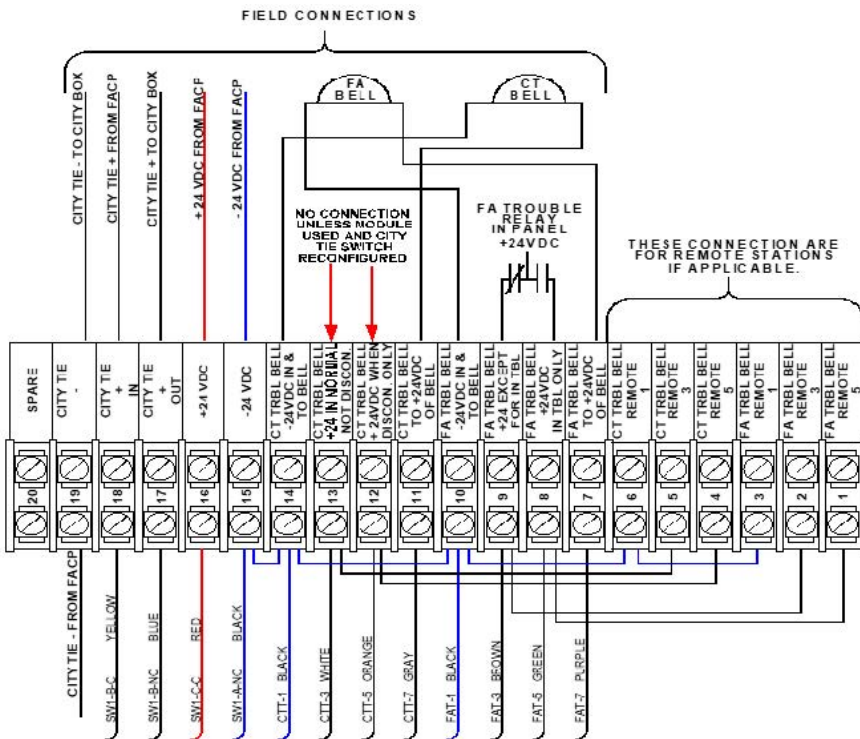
FIELD CONNECTIONS

CITY TIE - TO CITY BOX
CITY TIE + FROM FACP
CITY TIE + TO CITY BOX
+24 VDC FROM FACP
-24 VDC FROM FACP

FA BELL
CT BELL

NO CONNECTION UNLESS MODULE USED AND CITY TIE SWITCH RECONFIGURED

FA TROUBLE RELAY IN PANEL +24VDC

THESE CONNECTION ARE FOR REMOTE STATIONS IF APPLICABLE.

SPARE
CITY TIE -
CITY TIE + IN
CITY TIE + OUT
+24 VDC
-24 VDC
CT TRBL BELL -24VDC IN & TO BELL
CT TRBL BELL +24 IN NORMAL NOT DISCON.
CT TRBL BELL + 24VDC WHEN DISCON. ONLY
CT TRBL BELL TO +24VDC OF BELL
FA TRBL BELL -24VDC IN & TO BELL
FA TRBL BELL +24 EXCEPT FOR IN TBL
FA TRBL BELL +24VDC IN TBL ONLY
FA TRBL BELL TO +24VDC OF BELL
CT TRBL BELL REMOTE 1
CT TRBL BELL REMOTE 3
CT TRBL BELL REMOTE 5
FA TRBL BELL REMOTE 1
FA TRBL BELL REMOTE 3
FA TRBL BELL REMOTE 5

20 19 18 17 16 15 14 13 12 11 10 9 8 7 6 5 4 3 2 1

CITY TIE - FROM FACP
SW1-B-C YELLOW
SW1-B-NC BLUE
SW1-C-C RED
SW1-A-NC BLACK
CTT-1 BLACK
CTT-3 WHITE
CTT-5 ORANGE
CTT-7 GRAY
FAT-1 BLACK
FAT-3 BROWN
FAT-5 GREEN
FAT-7 PURPLE